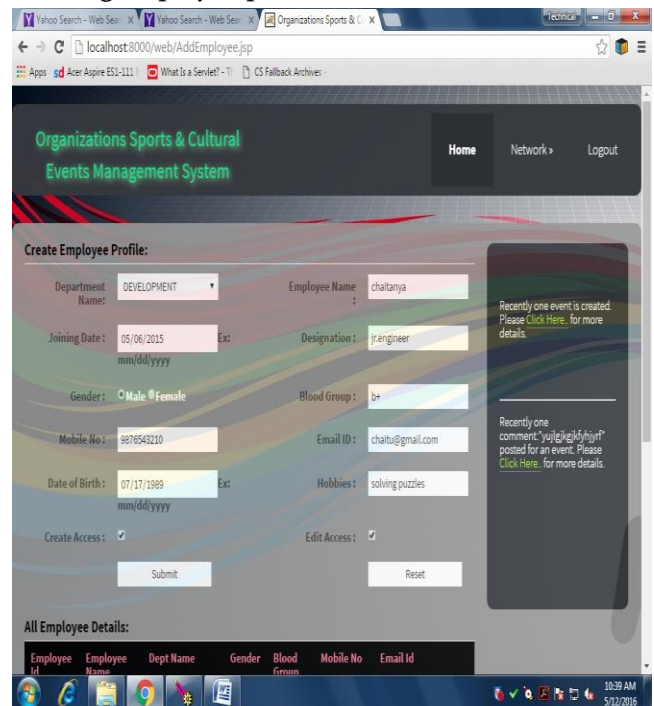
Yahoo Search - Web Sea × Yahoo Search - Web Sea × Organizations Sports & C ×

Technical

localhost:8000/web/AddEmployee.jsp

Apps Acer Aspire ES1-111 What Is a Servlet? - T CS Fallback Archives -

Organizations Sports & Cultural Events Management System

Home Network » Logout

Create Employee Profile:

Department Name: DEVELOPMENT

Employee Name : chaitanya

Joining Date : 05/06/2015 Ex: mm/dd/yyyy

Designation : jr.engineer

Gender : Male Female

Blood Group : b+

Mobile No : 9876543210

Email ID : chaitu@gmail.com

Date of Birth : 07/17/1989 Ex: mm/dd/yyyy

Hobbies : solving puzzles

Create Access : ✔

Edit Access : ✔

Submit

Reset

Recently one event is created. Please Click Here. for more details.

Recently one comment:"yujlgjkgjkfyhjyrf" posted for an event. Please Click Here. for more details.

All Employee Details:

| Employee Id | Employee Name | Dept Name | Gender | Blood Group | Mobile No | Email Id |
|---|---|---|---|---|---|---|

10:39 AM 5/12/2016